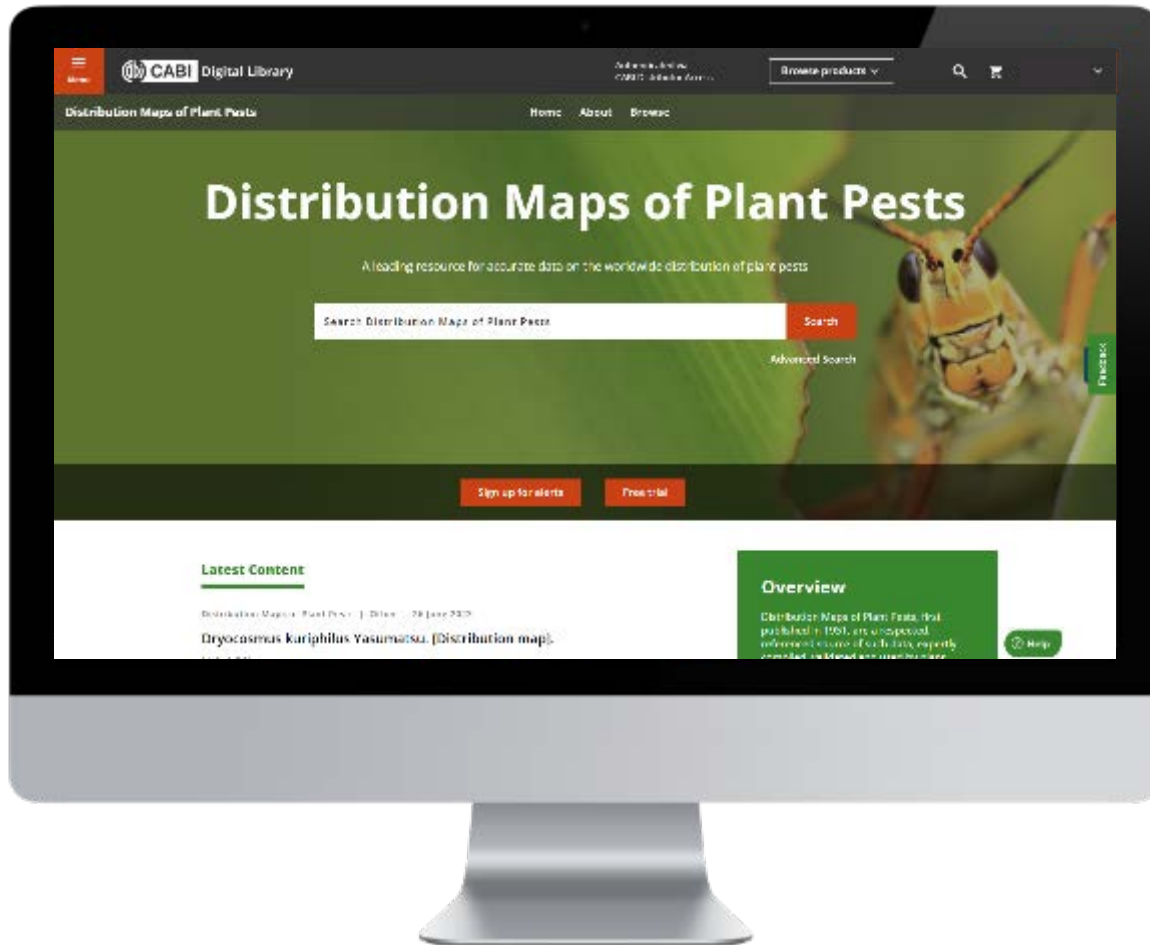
Menu CABI Digital Library

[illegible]

Browse products

Distribution Maps of Plant Pests

Home About Browse

Distribution Maps of Plant Pests

A leading resource for accurate data on the worldwide distribution of plant pests

Search Distribution Maps of Plant Pests

Search

Advanced Search

Feedback

Sign up for alerts

Free trial

Latest Content

Distribution Maps of Plant Pests | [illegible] | 28 June 2022

Dryocosmus kuriphilus Yasumatsu. (Distribution map).

Overview

Distribution Maps of Plant Pests, first published in 1951, are a respected, referenced source of such data, expertly compiled, validated and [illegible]

Help